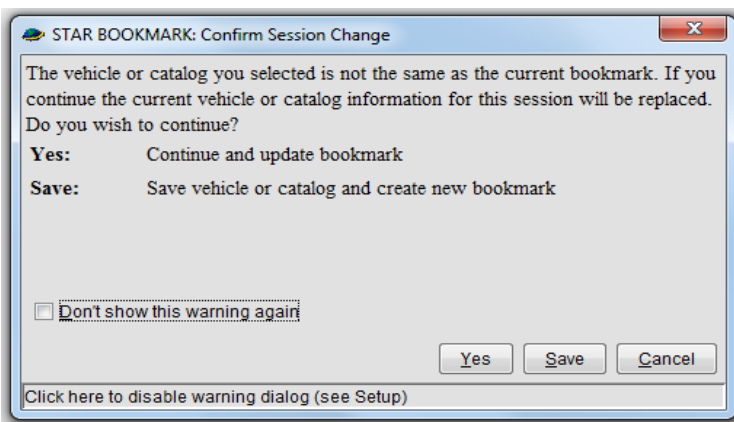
STAR BOOKMARK: Confirm Session Change

The vehicle or catalog you selected is not the same as the current bookmark. If you continue the current vehicle or catalog information for this session will be replaced. Do you wish to continue?

| | |
|---|---|
| **Yes:** | Continue and update bookmark |
| **Save:** | Save vehicle or catalog and create new bookmark |

Don't show this warning again

Yes Save Cancel

Click here to disable warning dialog (see Setup)